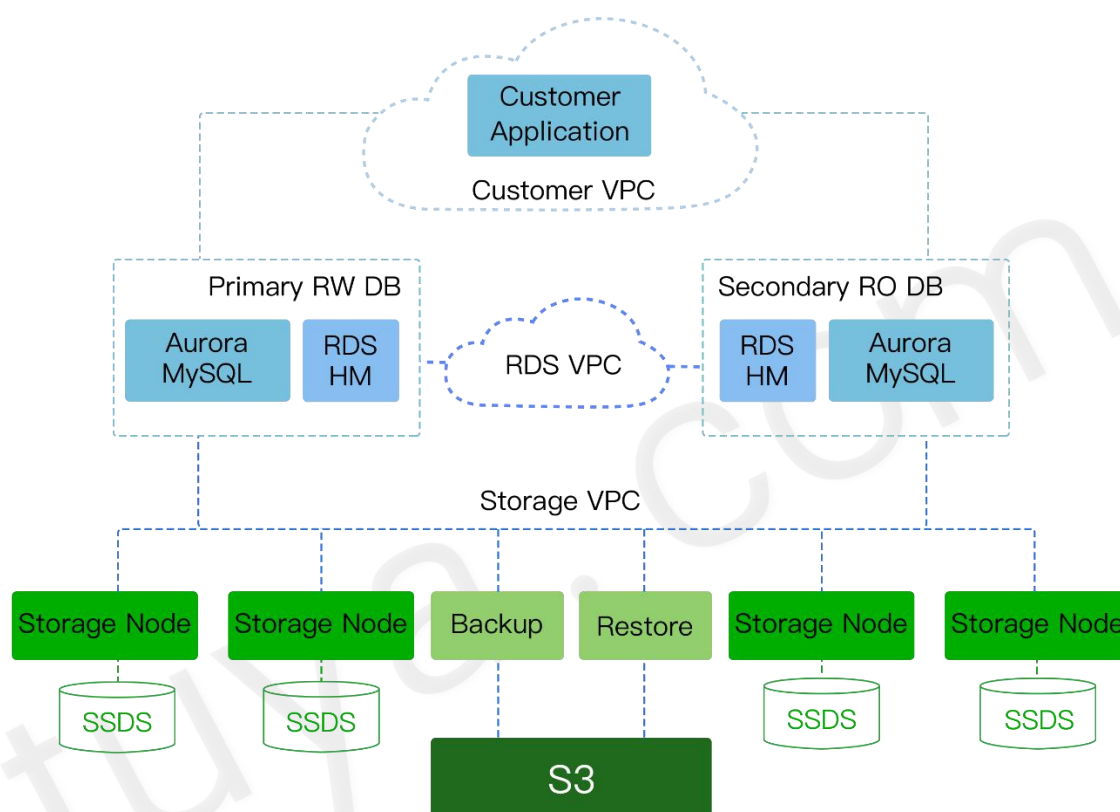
Customer Application

Customer VPC

Primary RW DB

Aurora MySQL

RDS HM

RDS VPC

Secondary RO DB

RDS HM

Aurora MySQL

Storage VPC

Storage Node

Storage Node

Backup

Restore

Storage Node

Storage Node

SSDS

SSDS

SSDS

SSDS

S3

tuya.com